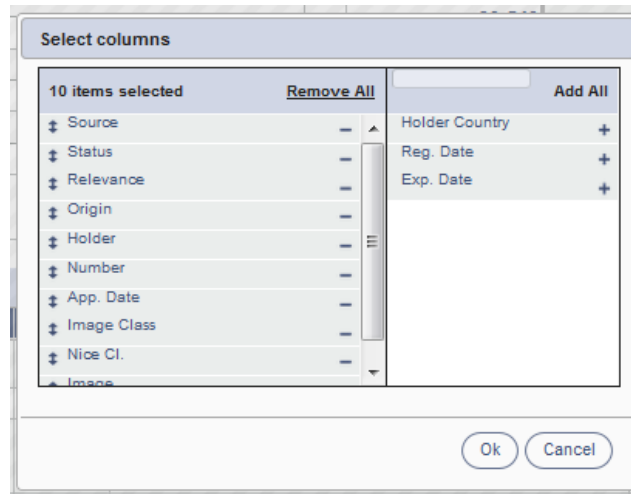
Select columns

10 items selected Remove All

‡ Source –
‡ Status –
‡ Relevance –
‡ Origin –
‡ Holder –
‡ Number –
‡ App. Date –
‡ Image Class –
‡ Nice Cl. –
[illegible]

Add All

Holder Country +
Reg. Date +
Exp. Date +

Ok Cancel